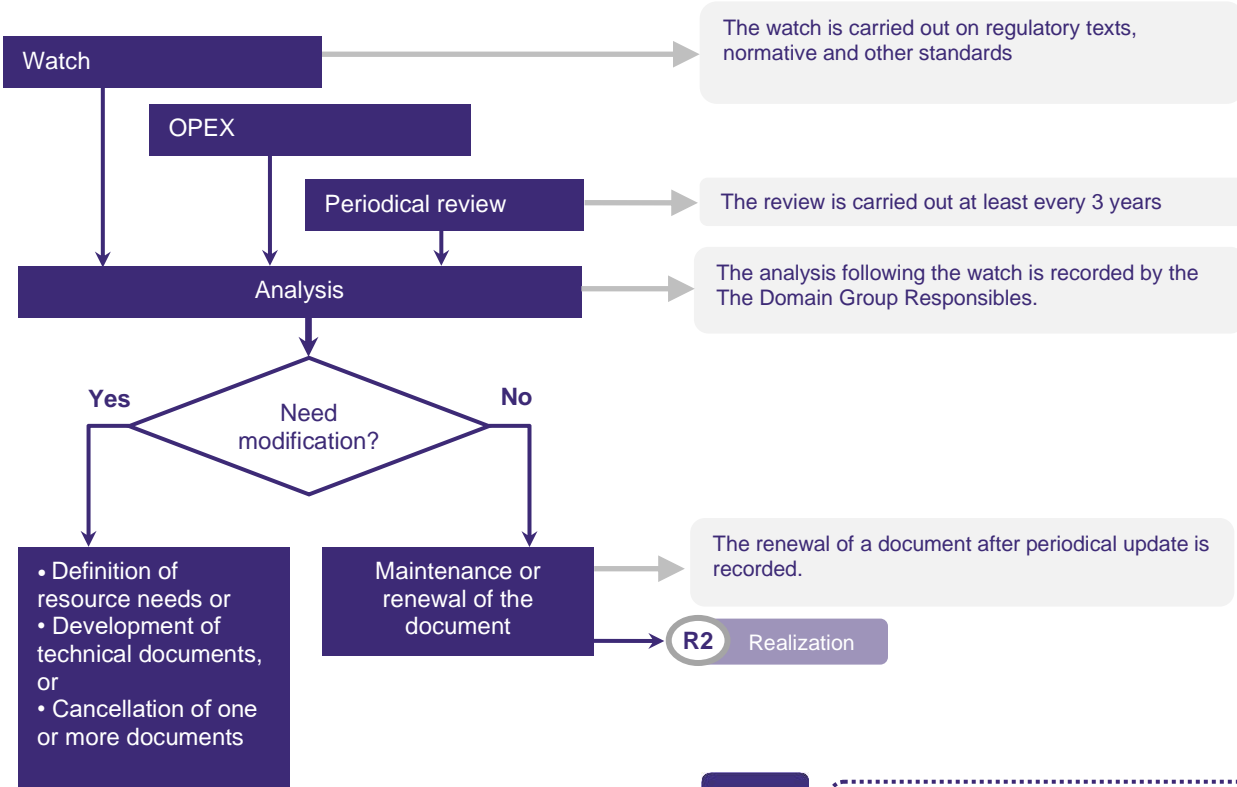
Watch

The watch is carried out on regulatory texts, normative and other standards

OPEX

Periodical review

The review is carried out at least every 3 years

Analysis

The analysis following the watch is recorded by the The Domain Group Responsibles.

Yes

Need modification?

No

• Definition of resource needs or
• Development of technical documents, or
• Cancellation of one or more documents

Maintenance or renewal of the document

The renewal of a document after periodical update is recorded.

R2 Realization